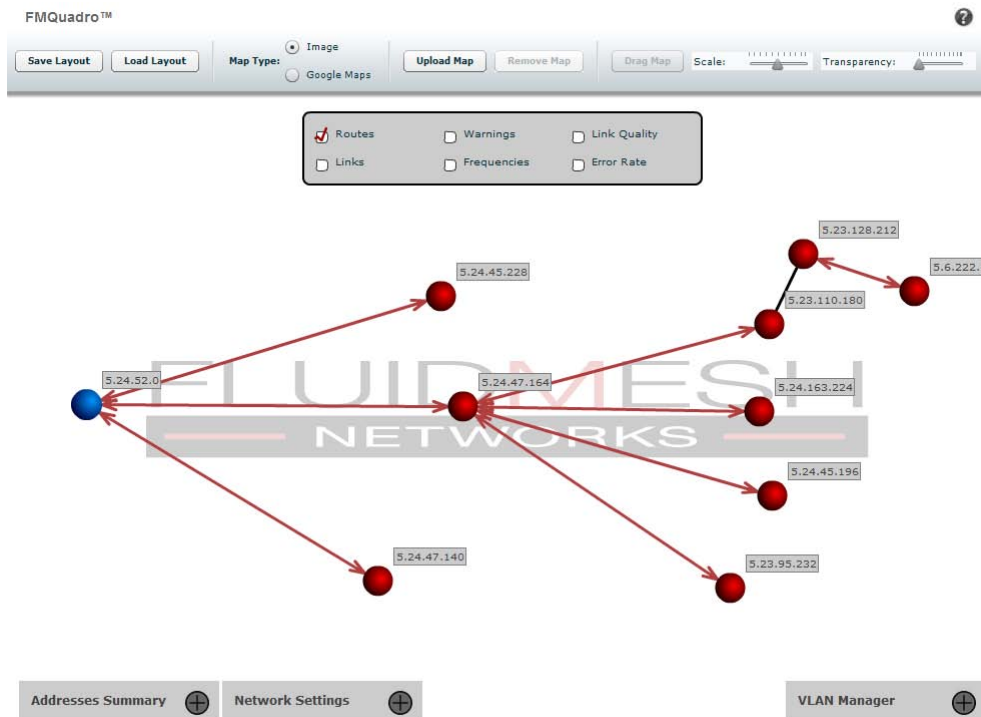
FMQuadro™

Save Layout
Load Layout
Map Type:
Image
Google Maps
Upload Map
Remove Map
Drag Map
Scale:
Transparency:

Routes
Warnings
Link Quality
Links
Frequencies
Error Rate

5.23.128.212
5.6.222.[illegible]
5.24.45.228
5.23.110.180
FLUIDMESH
NETWORKS
5.24.52.0
5.24.47.164
5.24.163.224
5.24.45.196
5.24.47.140
5.23.95.232

Addresses Summary
Network Settings
VLAN Manager